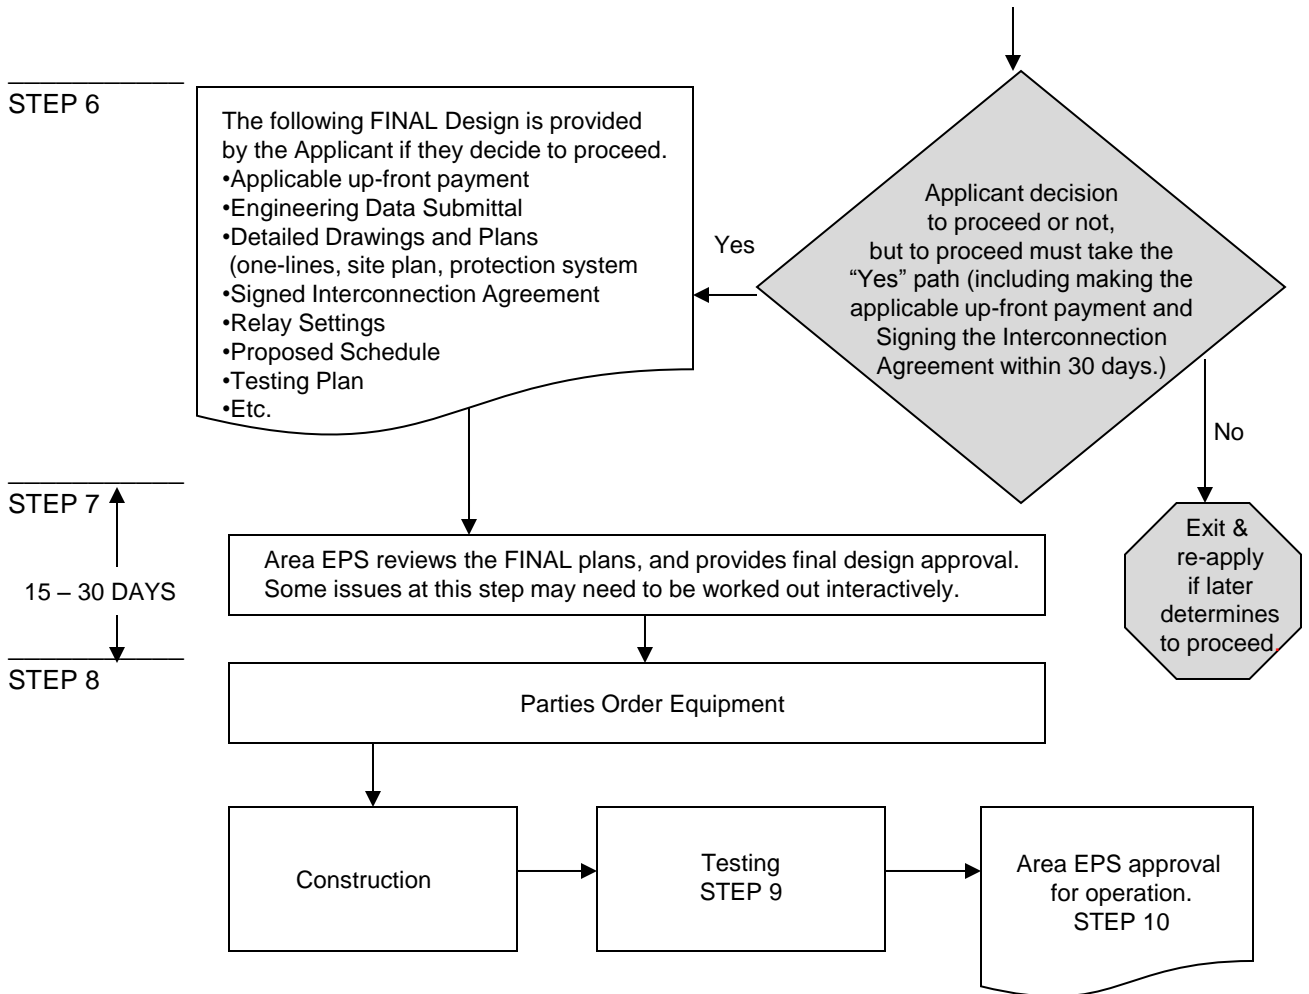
STEP 6

The following FINAL Design is provided by the Applicant if they decide to proceed.
•Applicable up-front payment
•Engineering Data Submittal
•Detailed Drawings and Plans (one-lines, site plan, protection system
•Signed Interconnection Agreement
•Relay Settings
•Proposed Schedule
•Testing Plan
•Etc.

Yes

Applicant decision to proceed or not, but to proceed must take the "Yes" path (including making the applicable up-front payment and Signing the Interconnection Agreement within 30 days.)

No

Exit & re-apply if later determines to proceed.

STEP 7

15 – 30 DAYS

Area EPS reviews the FINAL plans, and provides final design approval. Some issues at this step may need to be worked out interactively.

STEP 8

Parties Order Equipment

Construction

Testing
STEP 9

Area EPS approval for operation.
STEP 10